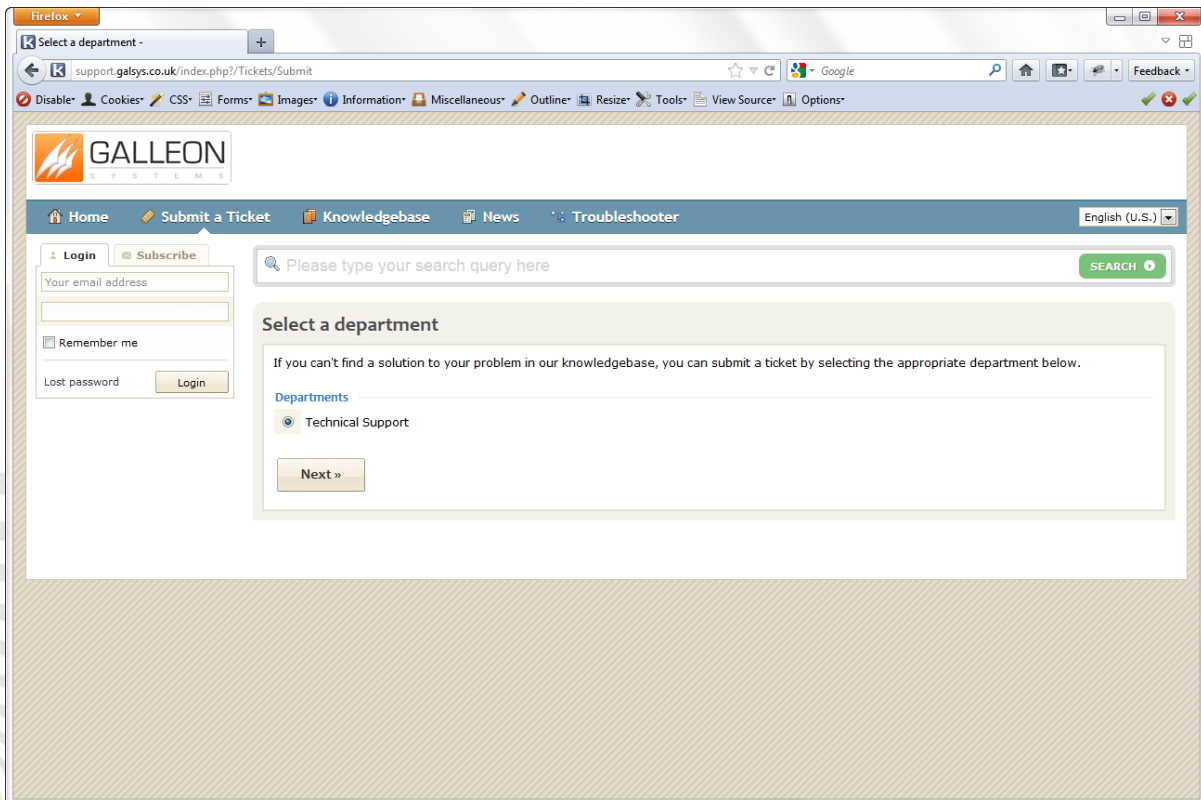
Firefox

Select a department -

+

support.galsys.co.uk/index.php?/Tickets/Submit

Google

Feedback

Disable Cookies CSS Forms Images Information Miscellaneous Outline Resize Tools View Source Options

GALLEON
SYSTEMS

Home Submit a Ticket Knowledgebase News Troubleshooter

English (U.S.)

Login Subscribe

Your email address

Remember me

Lost password Login

Please type your search query here

SEARCH

Select a department

If you can't find a solution to your problem in our knowledgebase, you can submit a ticket by selecting the appropriate department below.

Departments

Technical Support

Next »